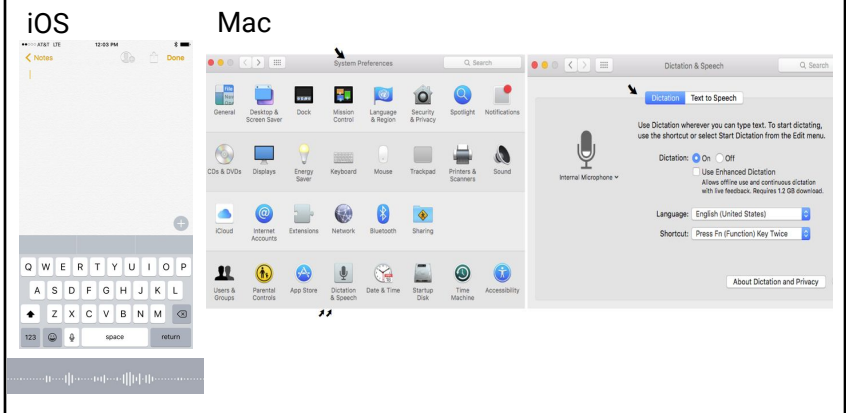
iOS

Mac

•••○○ AT&T LTE 12:03 PM

< Notes Done

Q W E R T Y U I O P

A S D F G H J K L

Z X C V B N M

123 space return

System Preferences

Q Search

General

Desktop & Screen Saver

Dock

Mission Control

Language & Region

Security & Privacy

Spotlight

Notifications

CDs & DVDs

Displays

Energy Saver

Keyboard

Mouse

Trackpad

Printers & Scanners

Sound

iCloud

Internet Accounts

Extensions

Network

Bluetooth

Sharing

Users & Groups

Parental Controls

App Store

Dictation & Speech

Date & Time

Startup Disk

Time Machine

Accessibility

Dictation & Speech

Q Search

Dictation

Text to Speech

Use Dictation wherever you can type text. To start dictating, use the shortcut or select Start Dictation from the Edit menu.

Internal Microphone

Dictation: On Off

Use Enhanced Dictation

Allows offline use and continuous dictation with live feedback. Requires 1.2 GB download.

Language: English (United States)

Shortcut: Press Fn (Function) Key Twice

About Dictation and Privacy